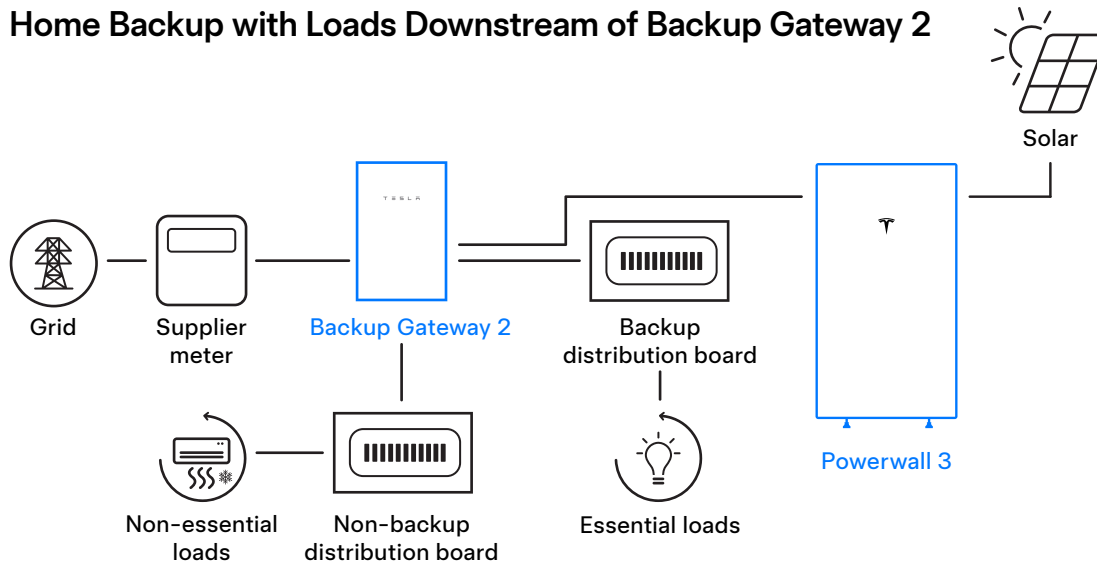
Home Backup with Loads Downstream of Backup Gateway 2

Solar

TESLA

Grid

Supplier meter

Backup Gateway 2

Backup distribution board

Powerwall 3

Non-essential loads

Non-backup distribution board

Essential loads